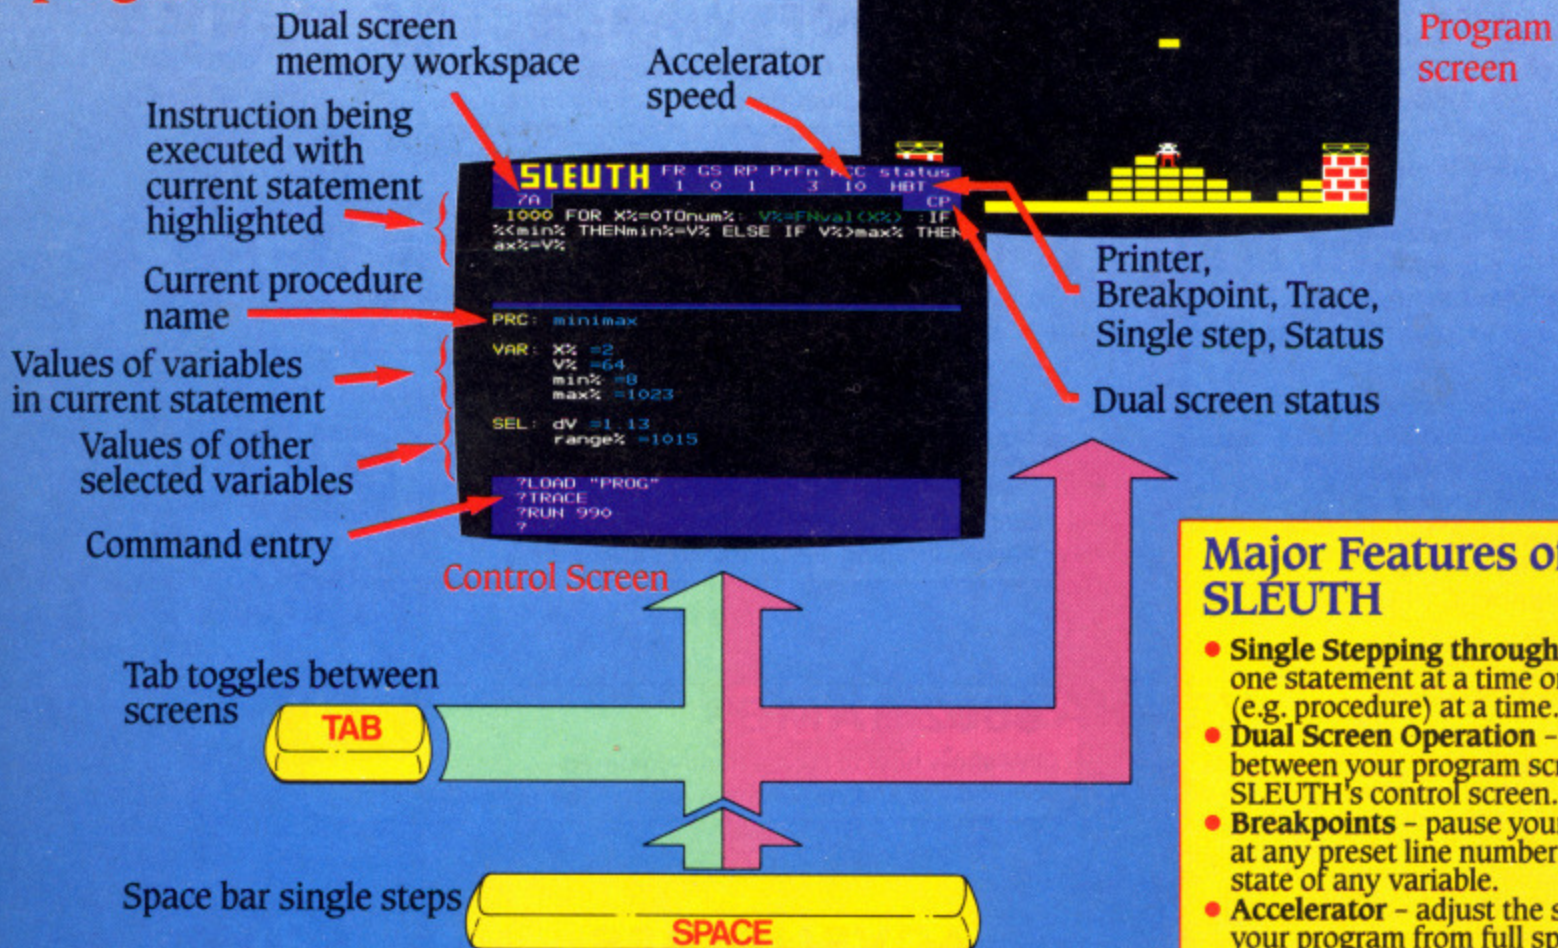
Dual screen memory workspace

Accelerator speed

Program screen

Instruction being executed with current statement highlighted

SLEUTH FR GS RP PrFn ACC status
7A 1 0 1 3 10 HBT
CP
1000 FOR X%=0TOnum%: V%=FNval(X%) :IF V%<min% THENmin%=V% ELSE IF V%>max% THENmax%=V%

Current procedure name

PRC: minimax

Values of variables in current statement

VAR: X% =2
V% =64
min% =8
max% =1023

Values of other selected variables

SEL: dV =1.13
range% =1015

Command entry

?LOAD "PROG"
?TRACE
?RUN 990
?

Printer, Breakpoint, Trace, Single step, Status

Dual screen status

Control Screen

Tab toggles between screens

TAB

Space bar single steps

SPACE

Major Features o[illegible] SLEUTH

• Single Stepping through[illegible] one statement at a time o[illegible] (e.g. procedure) at a time.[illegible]
• Dual Screen Operation – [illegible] between your program sc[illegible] SLEUTH's control screen.
• Breakpoints – pause you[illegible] at any preset line number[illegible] state of any variable.
• Accelerator – adjust the s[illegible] your program from full sp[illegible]